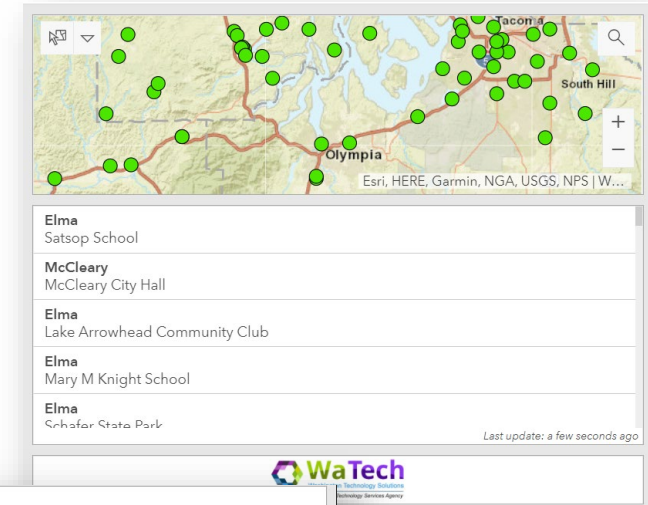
Tacoma
South Hill
Olympia
+
−
Esri, HERE, Garmin, NGA, USGS, NPS | W...

**Elma**
Satsop School

**McCleary**
McCleary City Hall

**Elma**
Lake Arrowhead Community Club

**Elma**
Mary M Knight School

**Elma**
Schafer State Park

Last update: a few seconds ago

WaTech
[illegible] Technology Solutions
Technology Services Agency